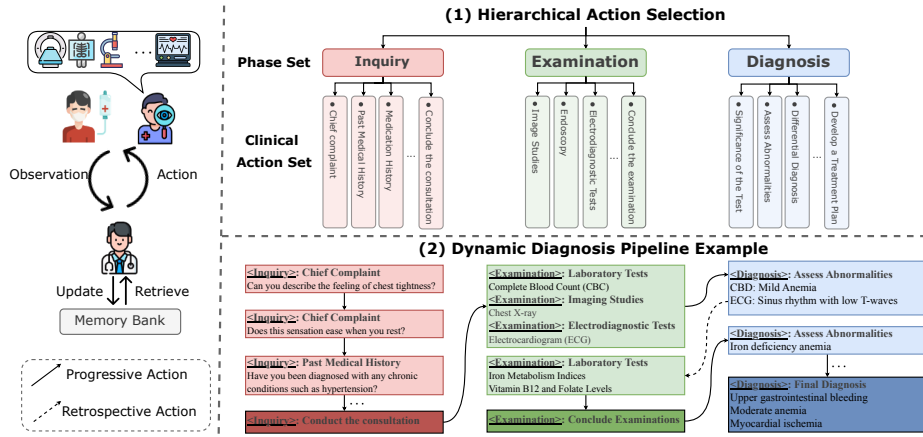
(1) Hierarchical Action Selection

Phase Set

Inquiry

Examination

Diagnosis

Clinical Action Set

• Chief complaint

• Past Medical History

• Medication History

...

• Conclude the consultation

• Image Studies

• Endoscopy

• Electrodiagnostic Tests

...

• Conclude the examination

• Significance of the Test

• Assess Abnormalities

• Differential Diagnosis

...

• Develop a Treatment Plan

Observation

Action

Update

Retrieve

Memory Bank

Progressive Action

Retrospective Action

(2) Dynamic Diagnosis Pipeline Example

<Inquiry>: Chief Complaint
Can you describe the feeling of chest tightness?

<Inquiry>: Chief Complaint
Does this sensation ease when you rest?

<Inquiry>: Past Medical History
Have you been diagnosed with any chronic conditions such as hypertension?

...

<Inquiry>: Conduct the consultation

<Examination>: Laboratory Tests
Complete Blood Count (CBC)
<Examination>: Imaging Studies
Chest X-ray
<Examination>: Electrodiagnostic Tests
Electrocardiogram (ECG)

<Examination>: Laboratory Tests
Iron Metabolism Indices
Vitamin B12 and Folate Levels

<Examination>: Conclude Examinations

<Diagnosis>: Assess Abnormalities
CBD: Mild Anemia
ECG: Sinus rhythm with low T-waves

<Diagnosis>: Assess Abnormalities
Iron deficiency anemia

...

<Diagnosis>: Final Diagnosis
Upper gastrointestinal bleeding
Moderate anemia
Myocardial ischemia